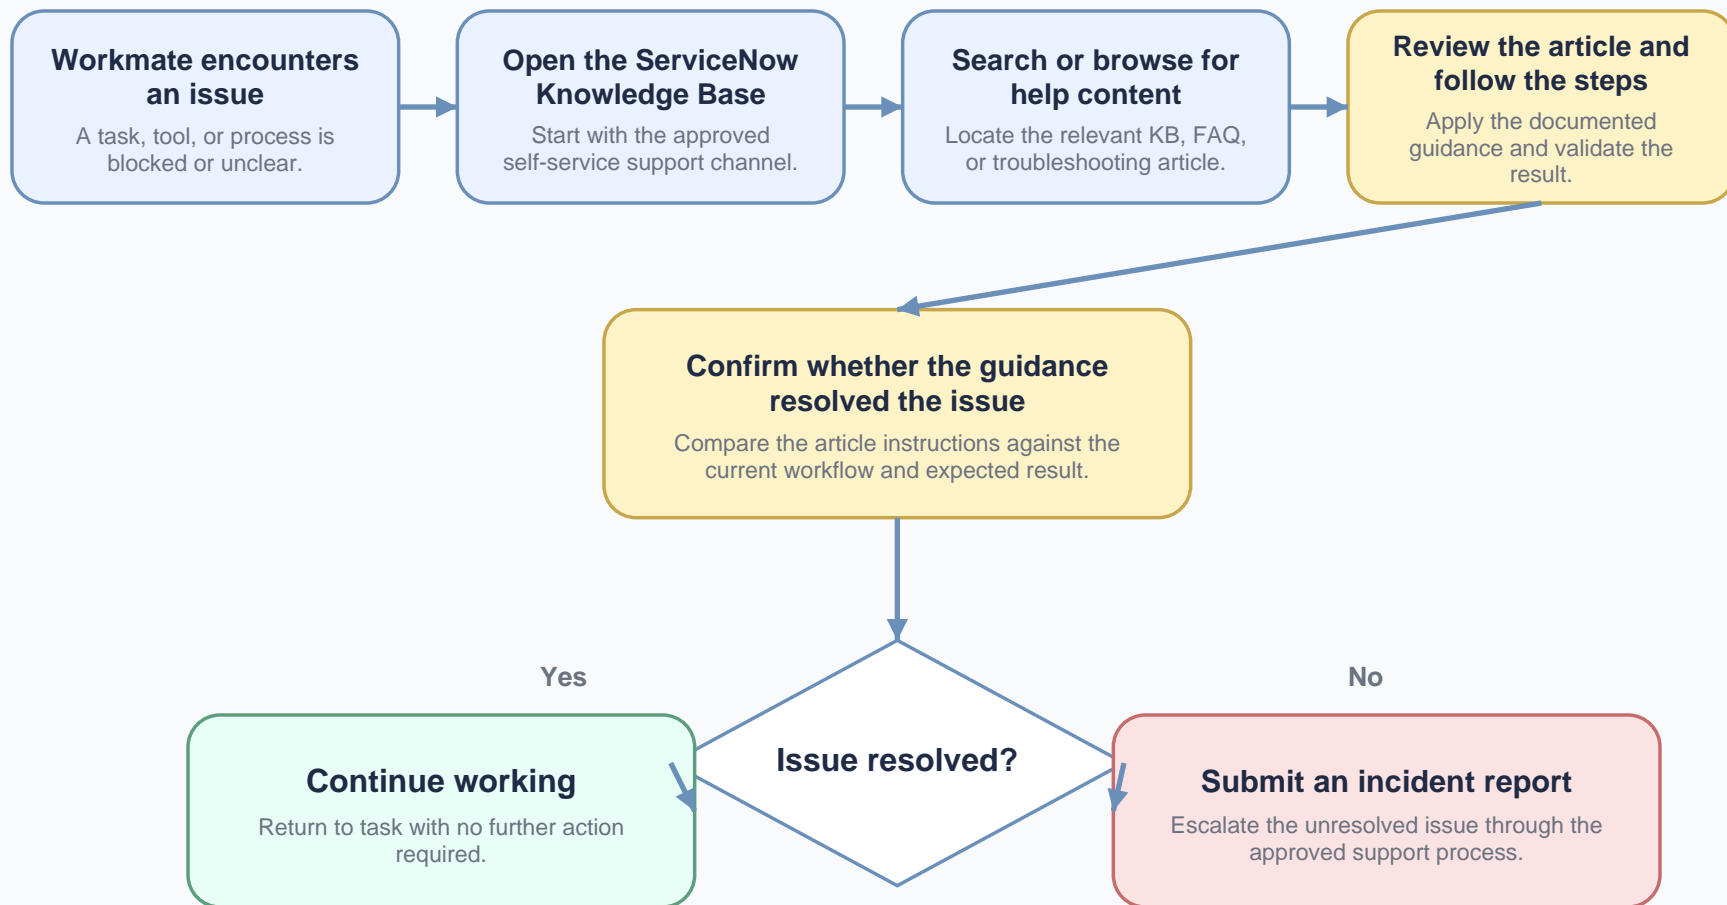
Workmate encounters an issue
A task, tool, or process is blocked or unclear.

Open the ServiceNow Knowledge Base
Start with the approved self-service support channel.

Search or browse for help content
Locate the relevant KB, FAQ, or troubleshooting article.

Review the article and follow the steps
Apply the documented guidance and validate the result.

Confirm whether the guidance resolved the issue
Compare the article instructions against the current workflow and expected result.

Issue resolved?

Yes

No

Continue working
Return to task with no further action required.

Submit an incident report
Escalate the unresolved issue through the approved support process.